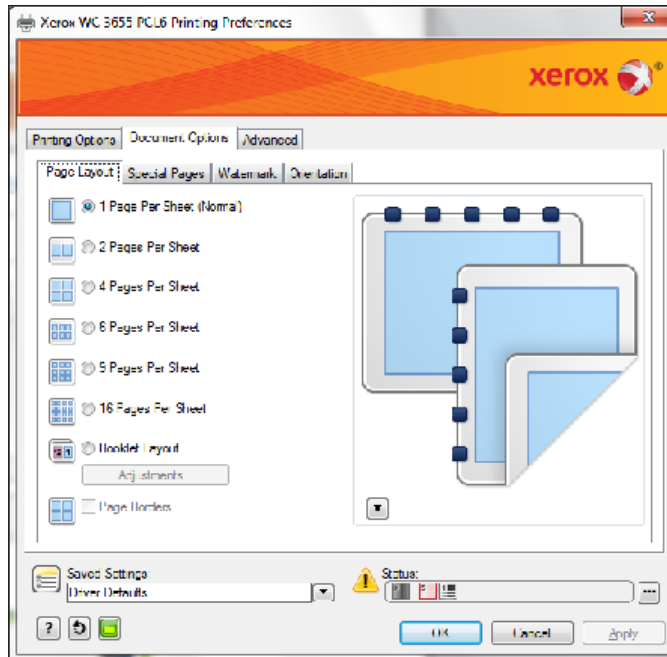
Xerox WC 3655 PCL6 Printing Preferences

xerox

Printing Options | Document Options | Advanced

Page Layout | Special Pages | Watermark | Orientation

1 Page Per Sheet (Normal)

2 Pages Per Sheet

4 Pages Per Sheet

6 Pages Per Sheet

9 Pages Per Sheet

16 Pages Per Sheet

Booklet Layout

Adjustments

Page Borders

Saved Settings

Driver Defaults

Status:

OK

Cancel

Apply